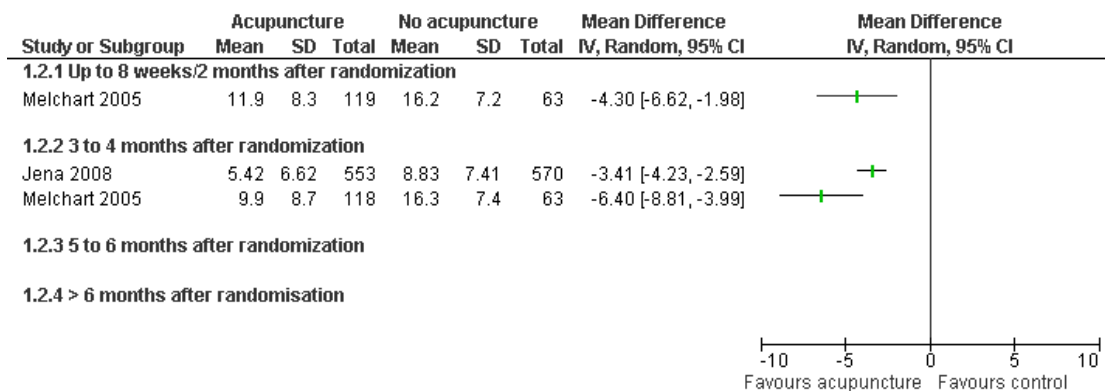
| Study or Subgroup | Acupuncture Mean | Acupuncture SD | Acupuncture Total | No acupuncture Mean | No acupuncture SD | No acupuncture Total | Mean Difference IV, Random, 95% CI |
|---|---|---|---|---|---|---|---|
| **1.2.1 Up to 8 weeks/2 months after randomization** | | | | | | | |
| Melchart 2005 | 11.9 | 8.3 | 119 | 16.2 | 7.2 | 63 | -4.30 [-6.62, -1.98] |
| **1.2.2 3 to 4 months after randomization** | | | | | | | |
| Jena 2008 | 5.42 | 6.62 | 553 | 8.83 | 7.41 | 570 | -3.41 [-4.23, -2.59] |
| Melchart 2005 | 9.9 | 8.7 | 118 | 16.3 | 7.4 | 63 | -6.40 [-8.81, -3.99] |
| **1.2.3 5 to 6 months after randomization** | | | | | | | |
| **1.2.4 > 6 months after randomisation** | | | | | | | |

Mean Difference
IV, Random, 95% CI

-10 -5 0 5 10
Favours acupuncture Favours control